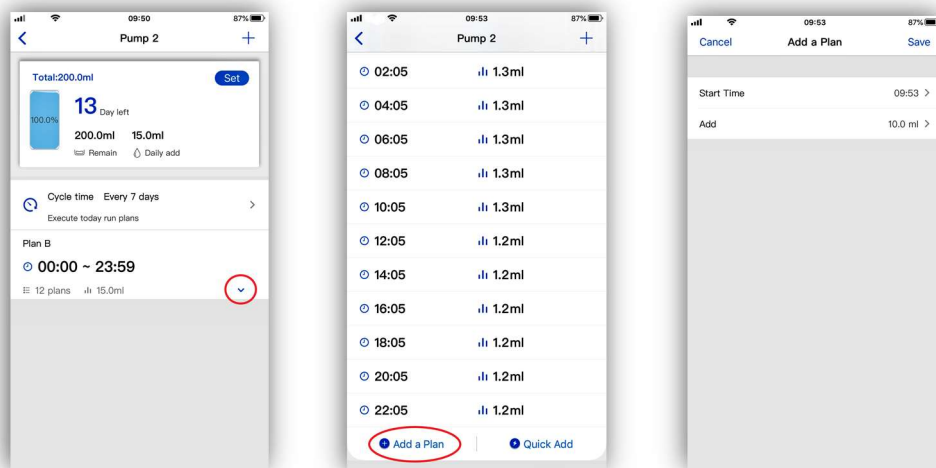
09:50 87%

Pump 2

Total:200.0ml

Set

100.0%

13 Day left

200.0ml 15.0ml

Remain Daily add

Cycle time Every 7 days

Execute today run plans

Plan B

00:00 ~ 23:59

12 plans 15.0ml

09:53 87%

Pump 2

| | |
|---|---|
| 02:05 | 1.3ml |
| 04:05 | 1.3ml |
| 06:05 | 1.3ml |
| 08:05 | 1.3ml |
| 10:05 | 1.3ml |
| 12:05 | 1.2ml |
| 14:05 | 1.2ml |
| 16:05 | 1.2ml |
| 18:05 | 1.2ml |
| 20:05 | 1.2ml |
| 22:05 | 1.2ml |

Add a Plan

Quick Add

09:53 87%

Cancel

Add a Plan

Save

Start Time 09:53

Add 10.0 ml